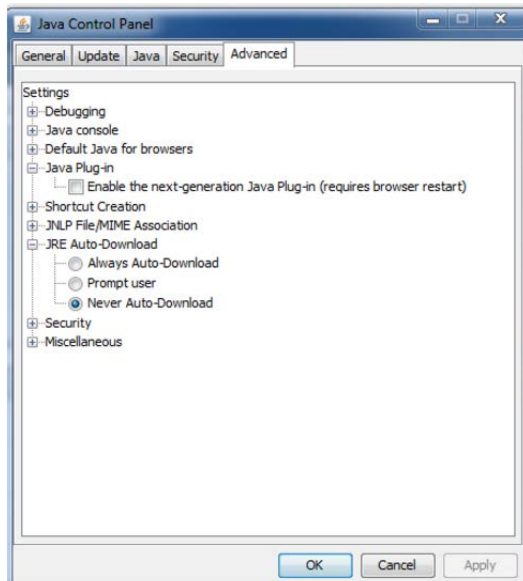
Java Control Panel

General
Update
Java
Security
Advanced

Settings
Debugging
Java console
Default Java for browsers
Java Plug-in
Enable the next-generation Java Plug-in (requires browser restart)
Shortcut Creation
JNLP File/MIME Association
JRE Auto-Download
Always Auto-Download
Prompt user
Never Auto-Download
Security
Miscellaneous

OK
Cancel
Apply